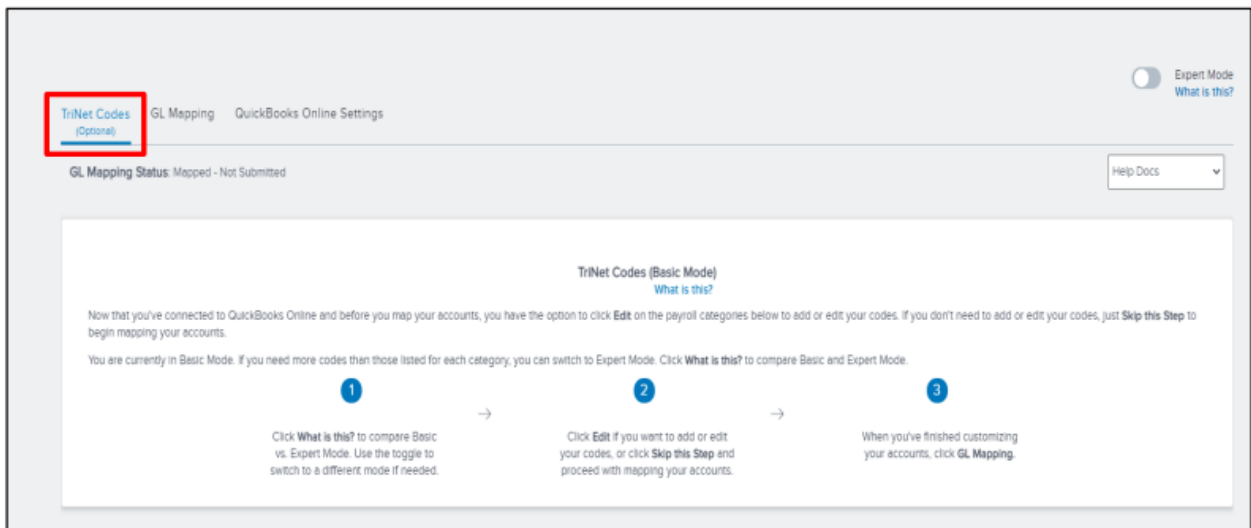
Expert Mode
What is this?

TriNet Codes (Optional)   GL Mapping   QuickBooks Online Settings

GL Mapping Status: Mapped - Not Submitted

Help Docs

TriNet Codes (Basic Mode)
What is this?

Now that you've connected to QuickBooks Online and before you map your accounts, you have the option to click Edit on the payroll categories below to add or edit your codes. If you don't need to add or edit your codes, just Skip this Step to begin mapping your accounts.

You are currently in Basic Mode. If you need more codes than those listed for each category, you can switch to Expert Mode. Click What is this? to compare Basic and Expert Mode.

1

Click What is this? to compare Basic vs. Expert Mode. Use the toggle to switch to a different mode if needed.

2

Click Edit if you want to add or edit your codes, or click Skip this Step and proceed with mapping your accounts.

3

When you've finished customizing your accounts, click GL Mapping.